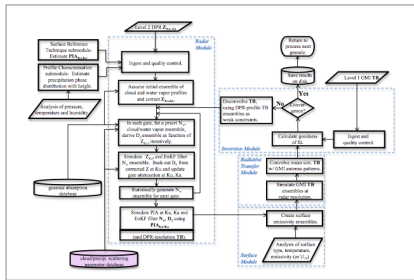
Level 2 DPR $Z_{Ku/Ka}$

Surface Reference Technique submodule-Estimate $PIA_{Ku/Ka}$

Ingest and quality control.

Radar Module

Profile Characterization submodule- Estimate precipitation phase distribution with height.

Assume initial ensemble of cloud and water vapor profiles and correct $Z_{Ku/Ka}$

Analysis of pressure, temperature and humidity

In each gate, for a priori $N_{w}$, cloud/water vapor ensemble, derive $D_0$ ensemble as function of $Z_{Ku}$ iteratively.

gaseous absorption database

Simulate $Z_{Ka}$ and EnKF filter $N_w$ ensemble. Back out $D_0$ from corrected Z in Ku and update gate attenuation at Ku, Ka.

Statistically generate $N_w$ ensemble for next gate.

Simulate PIA at Ku, Ka and EnKF filter $N_w$, $D_0$ using $PIA_{Ku/Ka}$

(and DPR radiometer TB).

cloud/precip. scattering parameter database

Return to process next granule.

Save results on disk.

Yes

Deconvolve TB, using DPR-profile TB ensembles as weak constraints.

Converge-nce?

No

Level 1 GMI TB

Inversion Module

Calculate positions of fit.

Ingest and quality control.

Radiative Transfer Module

Convolve mean sim. TB w/ GMI antenna patterns.

Simulate GMI TB ensembles at radar resolution.

Create surface emissivity ensembles.

Surface Module

Analysis of surface type, temperature, emissivity (or $\lambda_{10}$)